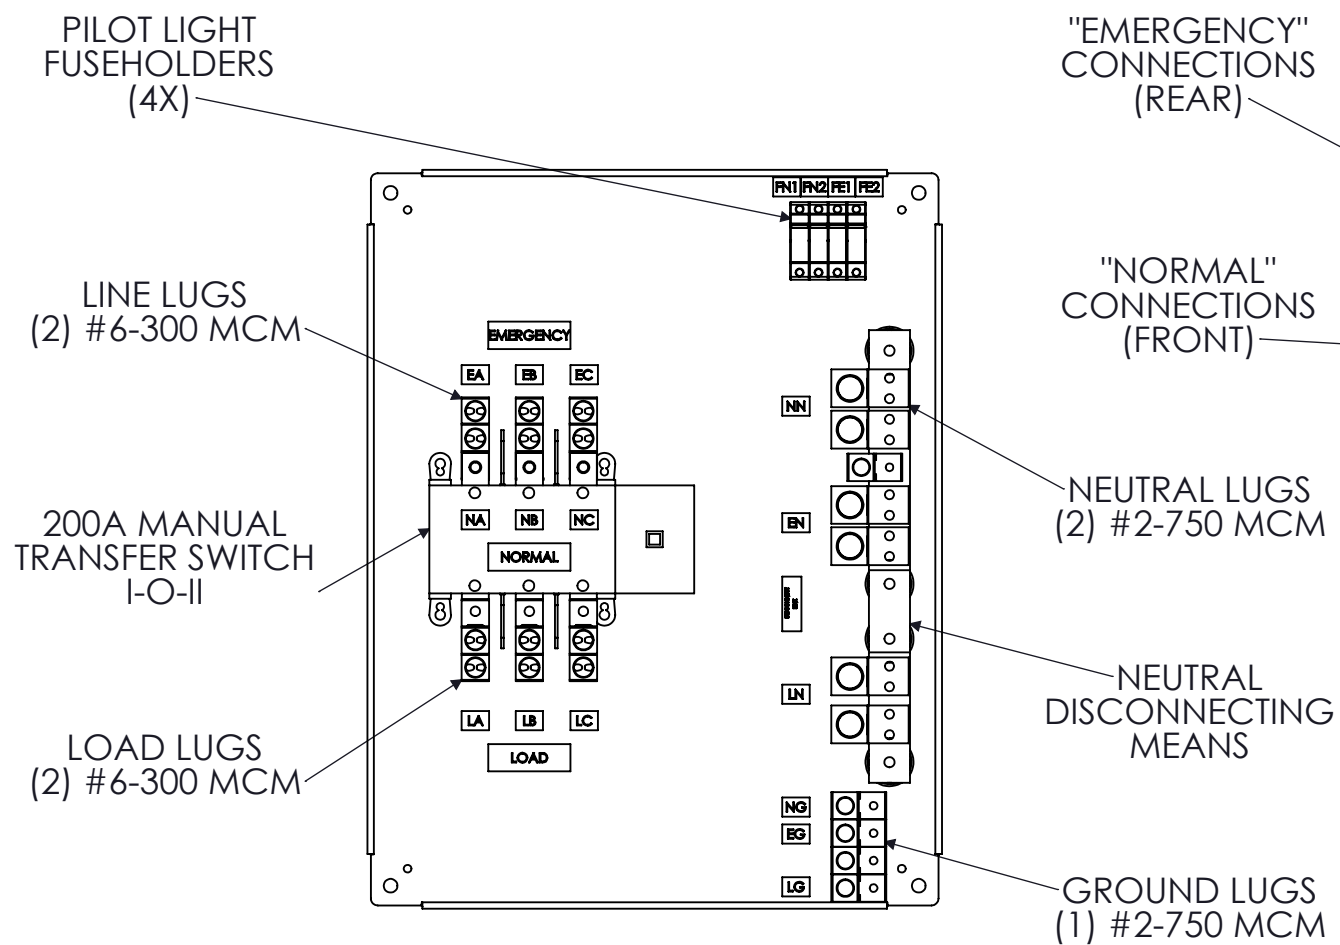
PILOT LIGHT FUSEHOLDERS (4X)

"EMERGENCY" CONNECTIONS (REAR)

FN1 FN2 FE1 FE2

"NORMAL" CONNECTIONS (FRONT)

LINE LUGS (2) #6-300 MCM

EMERGENCY

EA EB EC

NN

NEUTRAL LUGS (2) #2-750 MCM

200A MANUAL TRANSFER SWITCH I-O-II

NA NB NC

NORMAL

EN

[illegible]

NEUTRAL DISCONNECTING MEANS

LN

LOAD LUGS (2) #6-300 MCM

LA LB LC

LOAD

NG

EG

LG

GROUND LUGS (1) #2-750 MCM